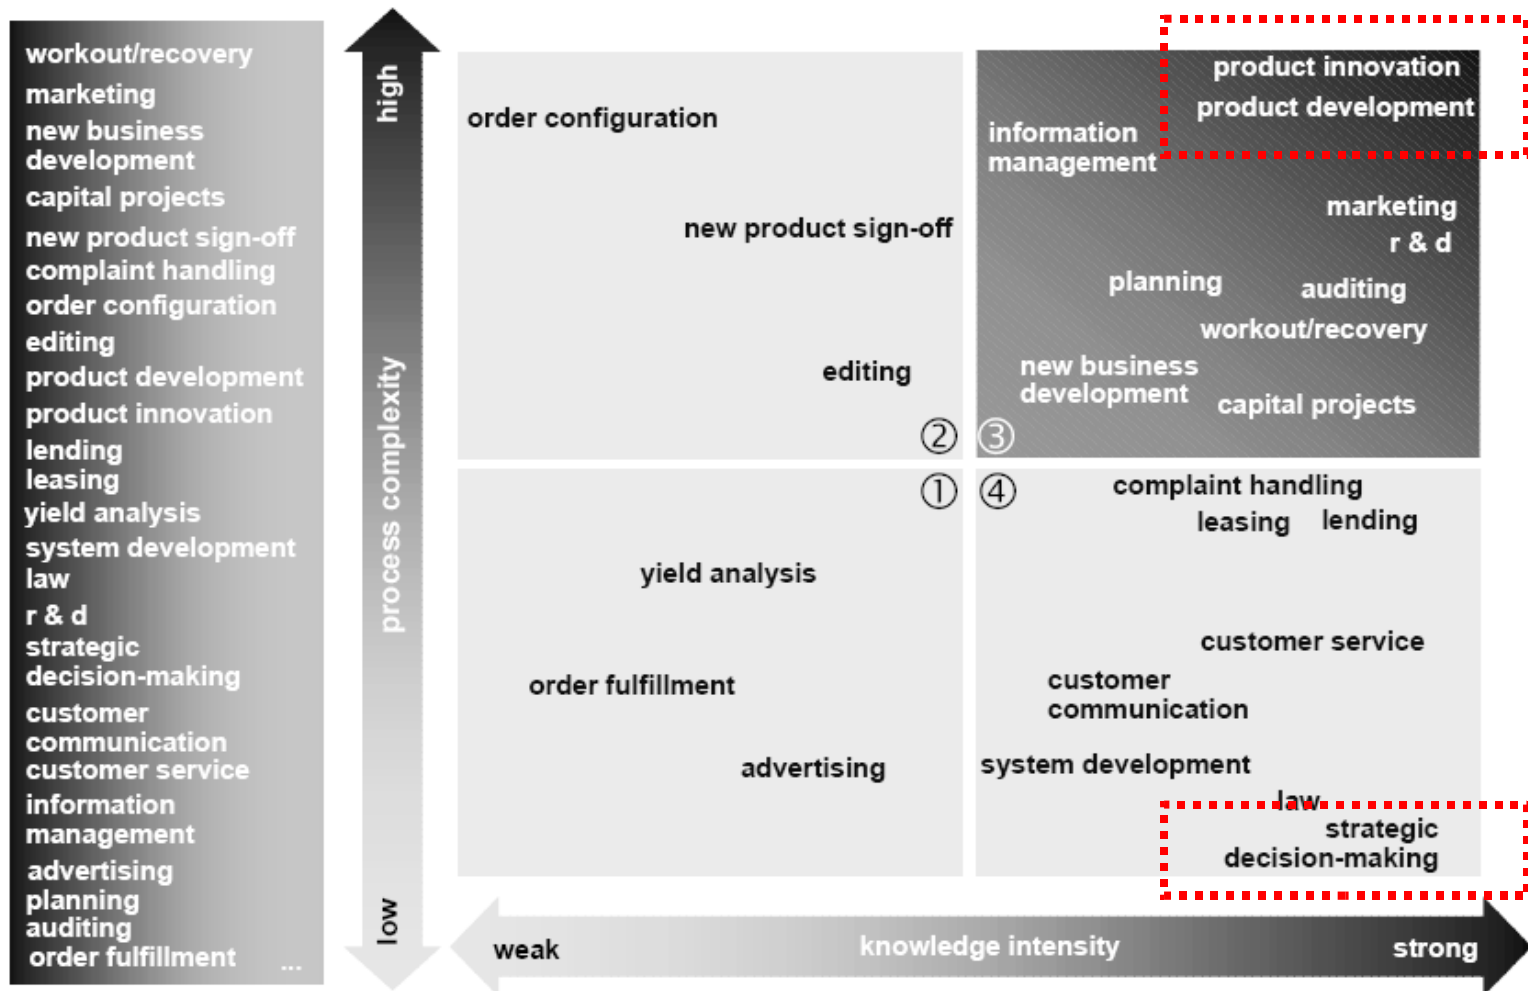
workout/recovery
marketing
new business development
capital projects
new product sign-off
complaint handling
order configuration
editing
product development
product innovation
lending
leasing
yield analysis
system development
law
r & d
strategic decision-making
customer communication
customer service
information management
advertising
planning
auditing
order fulfillment
...

high
process complexity
low

order configuration
new product sign-off
editing
②
③
product innovation
product development
information management
marketing
r & d
planning
auditing
workout/recovery
new business development
capital projects

①
yield analysis
order fulfillment
advertising
④
complaint handling
leasing
lending
customer service
customer communication
system development
law
strategic decision-making

weak
knowledge intensity
strong